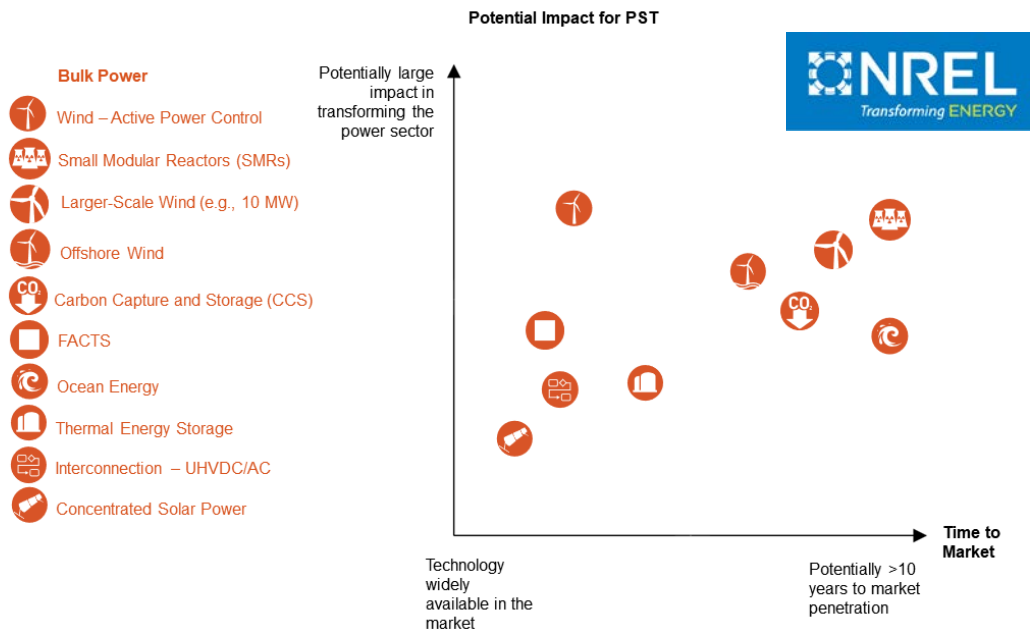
Potential Impact for PST

NREL
Transforming ENERGY

Bulk Power

Wind – Active Power Control

Small Modular Reactors (SMRs)

Larger-Scale Wind (e.g., 10 MW)

Offshore Wind

$CO_2$ Carbon Capture and Storage (CCS)

FACTS

Ocean Energy

Thermal Energy Storage

Interconnection – UHVDC/AC

Concentrated Solar Power

Potentially large impact in transforming the power sector

$CO_2$

Time to Market

Technology widely available in the market

Potentially >10 years to market penetration